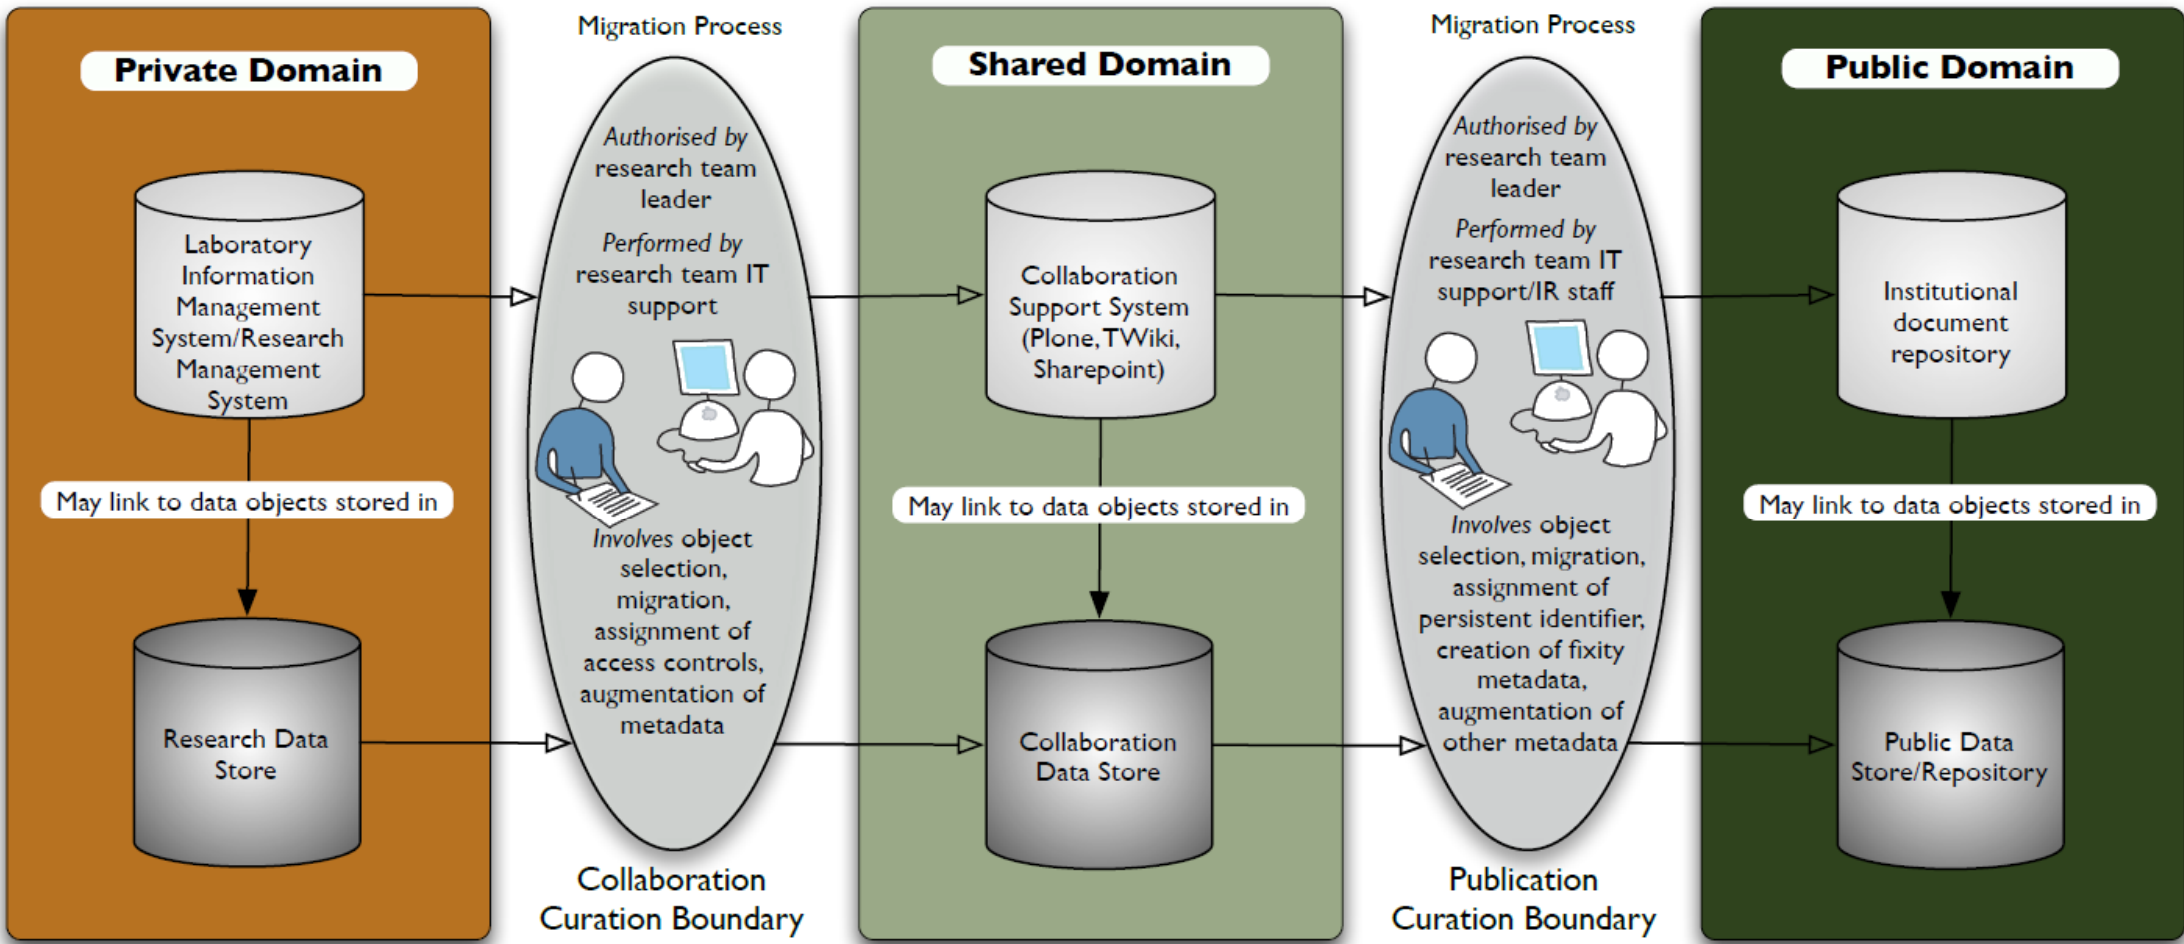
Private Domain

Laboratory Information Management System/Research Management System

May link to data objects stored in

Research Data Store

Migration Process

Authorised by research team leader

Performed by research team IT support

Involves object selection, migration, assignment of access controls, augmentation of metadata

Collaboration Curation Boundary

Shared Domain

Collaboration Support System (Plone, TWiki, Sharepoint)

May link to data objects stored in

Collaboration Data Store

Migration Process

Authorised by research team leader

Performed by research team IT support/IR staff

Involves object selection, migration, assignment of persistent identifier, creation of fixity metadata, augmentation of other metadata

Publication Curation Boundary

Public Domain

Institutional document repository

May link to data objects stored in

Public Data Store/Repository